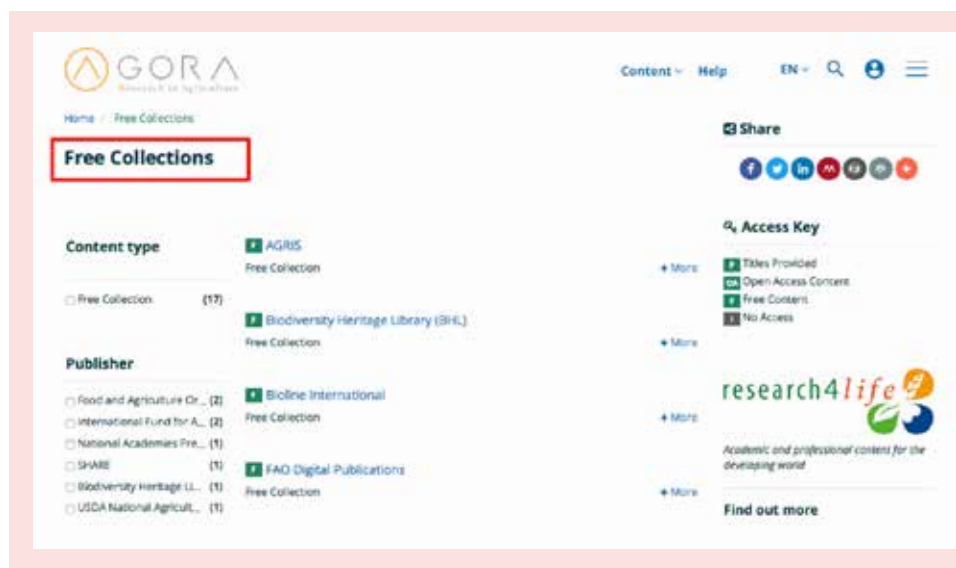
GORA
Research in Agriculture

Content ˅ Help EN ˅

Home / Free Collections

Free Collections

Content type

Free Collection (17)

Publisher

Food and Agriculture Or... (2)
International Fund for A... (2)
National Academies Pre... (1)
SHARE (1)
Biodiversity Heritage Li... (1)
USDA National Agricult... (1)

F AGRIS
Free Collection + More

F Biodiversity Heritage Library (BHL)
Free Collection + More

F Bioline International
Free Collection + More

F FAO Digital Publications
Free Collection + More

Share

Access Key

T Titles Provided
OA Open Access Content
F Free Content
No Access

research4life

Academic and professional content for the developing world

Find out more